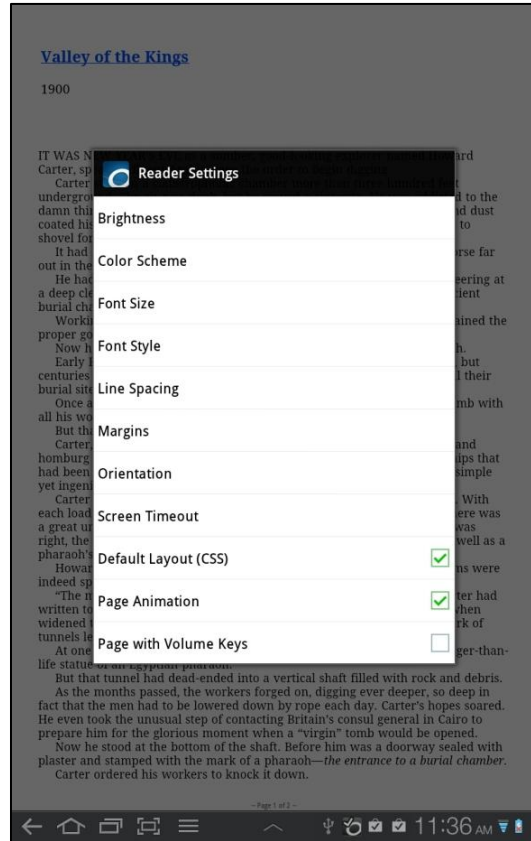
Valley of the Kings

1900

IT WAS N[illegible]rd Carter, sp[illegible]
Carter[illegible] undergro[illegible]d to the damn thi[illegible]d dust coated his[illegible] to shovel fo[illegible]
It had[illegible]rse far out in the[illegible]
He ha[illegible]eering at a deep cl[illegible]ient burial ch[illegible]
Worki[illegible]ined the proper g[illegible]
Now h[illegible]h.
Early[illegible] but centuries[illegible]l their burial sit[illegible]
Once a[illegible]mb with all his wo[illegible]
But th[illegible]
Carter,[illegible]and homburg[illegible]ips that had been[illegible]simple yet ingeni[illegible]
Carter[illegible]. With each load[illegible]ere was a great u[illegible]was right, the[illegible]well as a pharaoh's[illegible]
Howa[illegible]ns were indeed s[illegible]
"The n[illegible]ter had written t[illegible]hen widened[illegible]rk of tunnels l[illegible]
At one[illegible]ger-than-life statue of an Egyptian pharaoh.
But that tunnel had dead-ended into a vertical shaft filled with rock and debris.
As the months passed, the workers forged on, digging ever deeper, so deep in fact that the men had to be lowered down by rope each day. Carter's hopes soared. He even took the unusual step of contacting Britain's consul general in Cairo to prepare him for the glorious moment when a "virgin" tomb would be opened.
Now he stood at the bottom of the shaft. Before him was a doorway sealed with plaster and stamped with the mark of a pharaoh—the entrance to a burial chamber.
Carter ordered his workers to knock it down.

Reader Settings
Brightness
Color Scheme
Font Size
Font Style
Line Spacing
Margins
Orientation
Screen Timeout
Default Layout (CSS)
Page Animation
Page with Volume Keys

– Page 1 of 2 –

11:36 AM